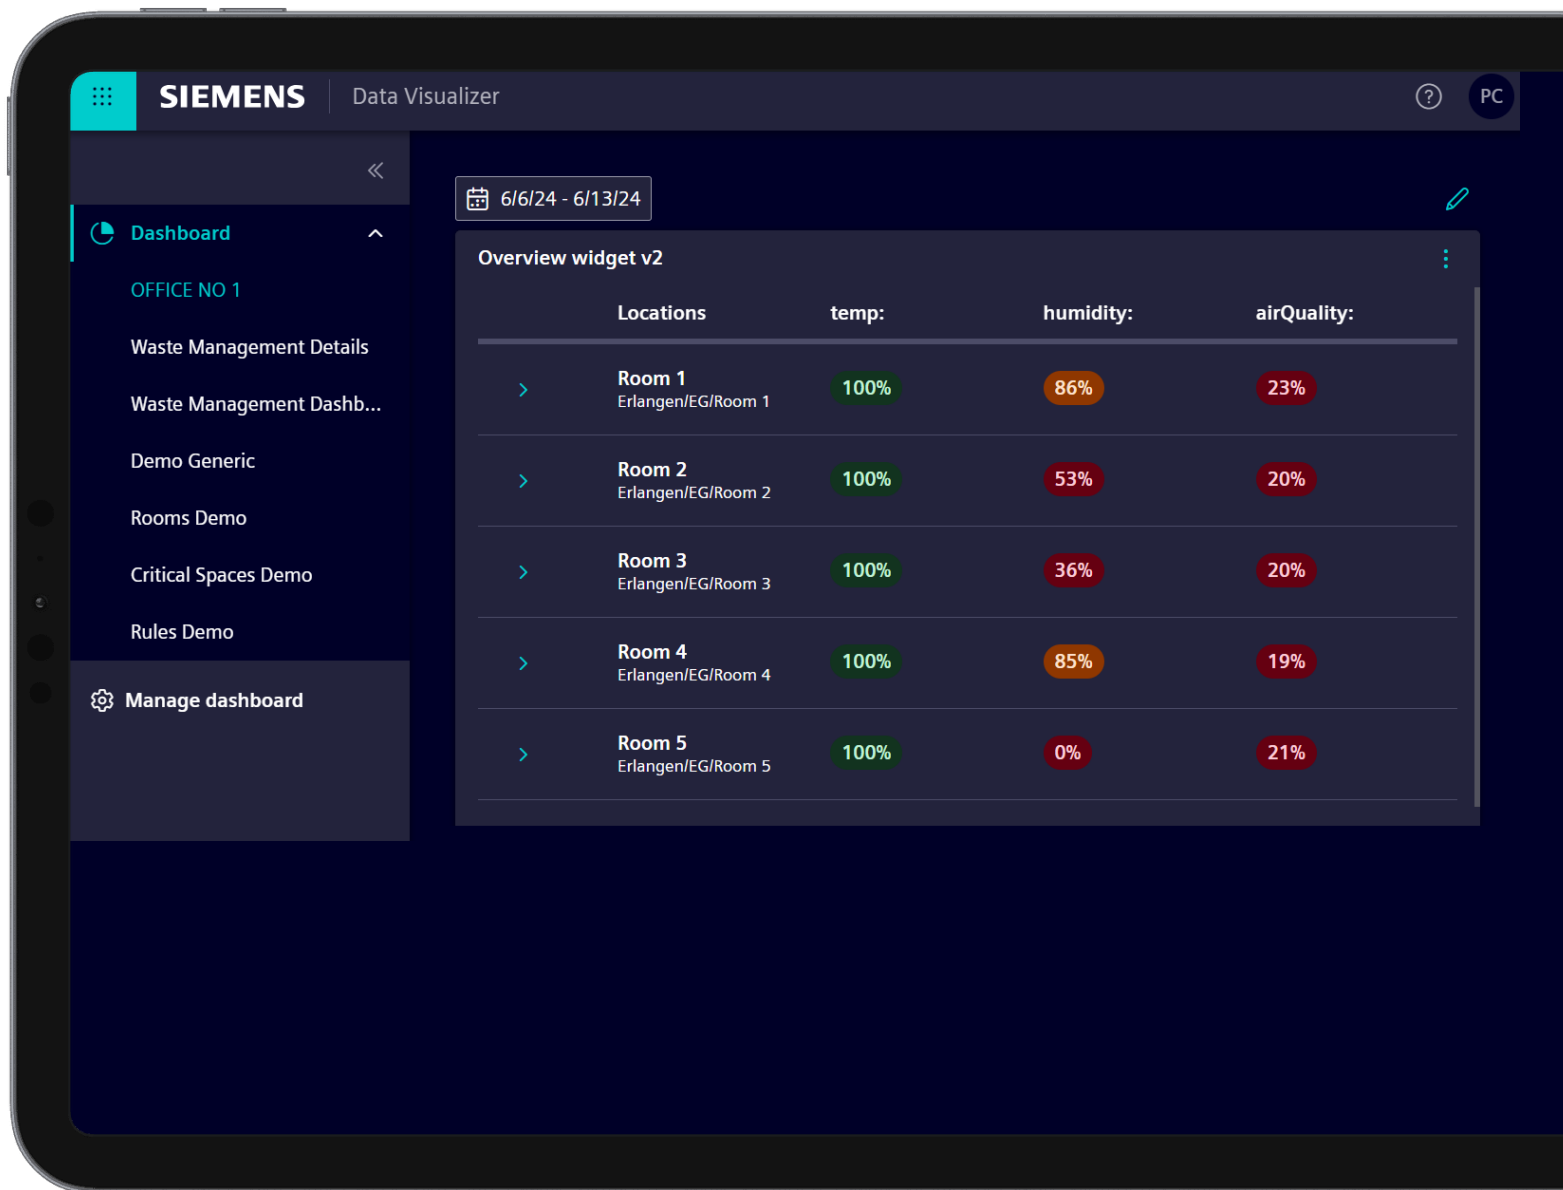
SIEMENS Data Visualizer

PC

Dashboard

OFFICE NO 1

Waste Management Details

Waste Management Dashb...

Demo Generic

Rooms Demo

Critical Spaces Demo

Rules Demo

Manage dashboard

6/6/24 - 6/13/24

Overview widget v2

| Locations | temp: | humidity: | airQuality: |
|---|---|---|---|
| Room 1 Erlangen/EG/Room 1 | 100% | 86% | 23% |
| Room 2 Erlangen/EG/Room 2 | 100% | 53% | 20% |
| Room 3 Erlangen/EG/Room 3 | 100% | 36% | 20% |
| Room 4 Erlangen/EG/Room 4 | 100% | 85% | 19% |
| Room 5 Erlangen/EG/Room 5 | 100% | 0% | 21% |